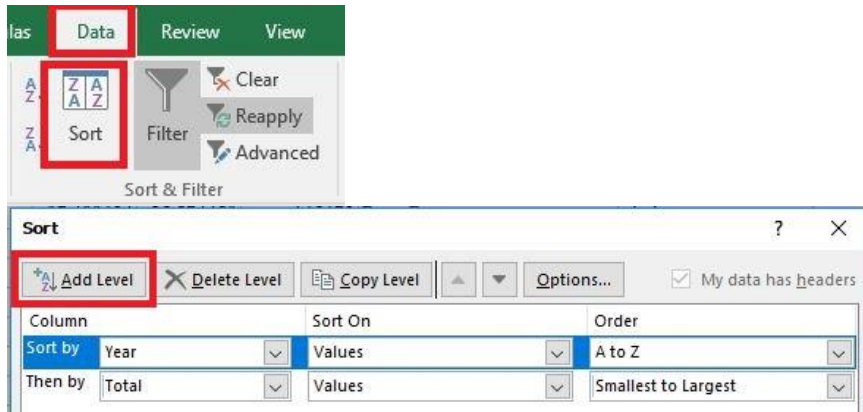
las Data Review View

Sort

Filter

Clear

Reapply

Advanced

Sort & Filter

Sort

?

X

Add Level

Delete Level

Copy Level

Options...

My data has headers

| Column | | Sort On | Order |
|---|---|---|---|
| Sort by | Year | Values | A to Z |
| Then by | Total | Values | Smallest to Largest |